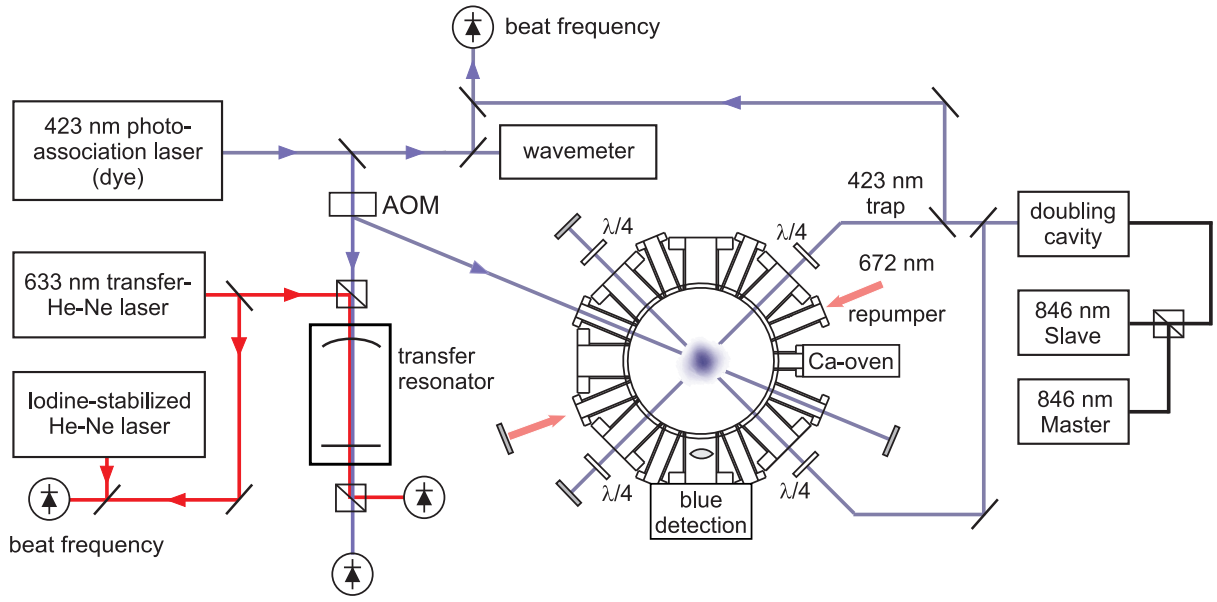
beat frequency

423 nm photo-association laser (dye)

wavemeter

AOM

423 nm trap

doubling cavity

$\lambda/4$

$\lambda/4$

672 nm

repumper

633 nm transfer-He-Ne laser

transfer resonator

Ca-oven

846 nm Slave

Iodine-stabilized He-Ne laser

846 nm Master

$\lambda/4$

$\lambda/4$

blue detection

beat frequency